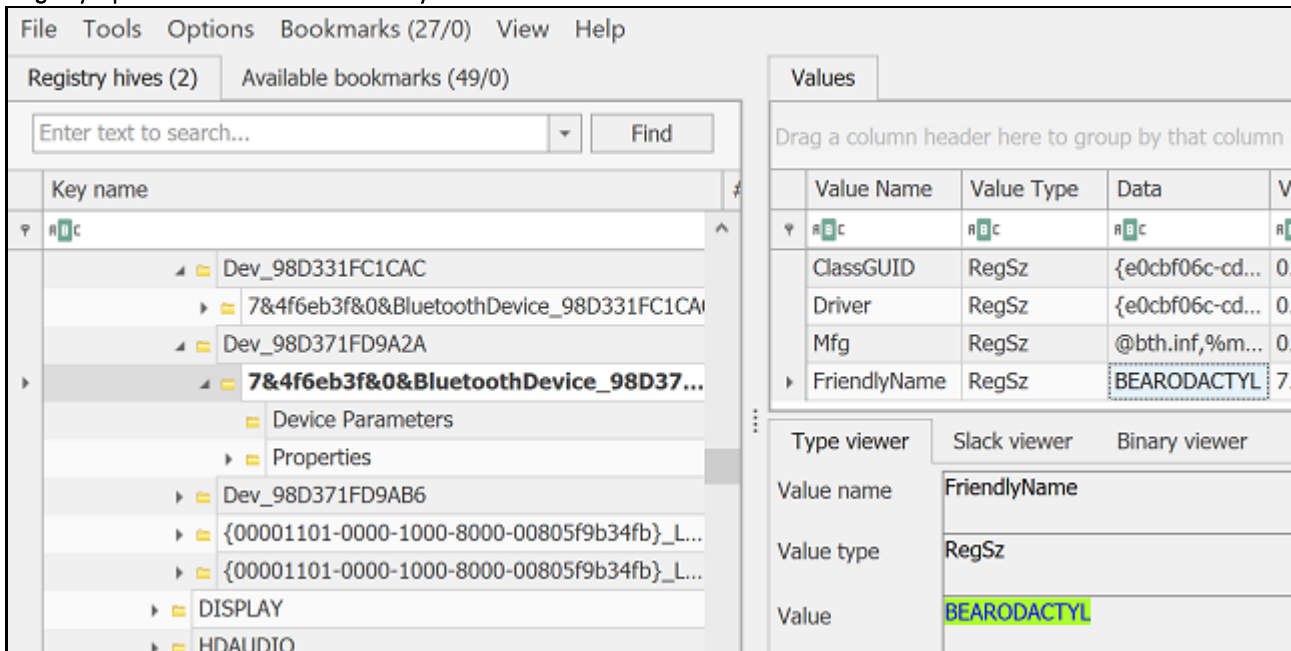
File Tools Options Bookmarks (27/0) View Help

Registry hives (2) Available bookmarks (49/0)

Enter text to search... Find

Key name

Dev_98D331FC1CAC
7&4f6eb3f&0&BluetoothDevice_98D331FC1CA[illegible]
Dev_98D371FD9A2A
7&4f6eb3f&0&BluetoothDevice_98D37...
Device Parameters
Properties
Dev_98D371FD9AB6
{00001101-0000-1000-8000-00805f9b34fb}_L...
{00001101-0000-1000-8000-00805f9b34fb}_L...
DISPLAY
HDAUDIO

Values

Drag a column header here to group by that column

| Value Name | Value Type | Data |
|---|---|---|
| ClassGUID | RegSz | {e0cbf06c-cd... |
| Driver | RegSz | {e0cbf06c-cd... |
| Mfg | RegSz | @bth.inf,%m... |
| FriendlyName | RegSz | BEARODACTYL |

Type viewer Slack viewer Binary viewer

Value name FriendlyName

Value type RegSz

Value BEARODACTYL